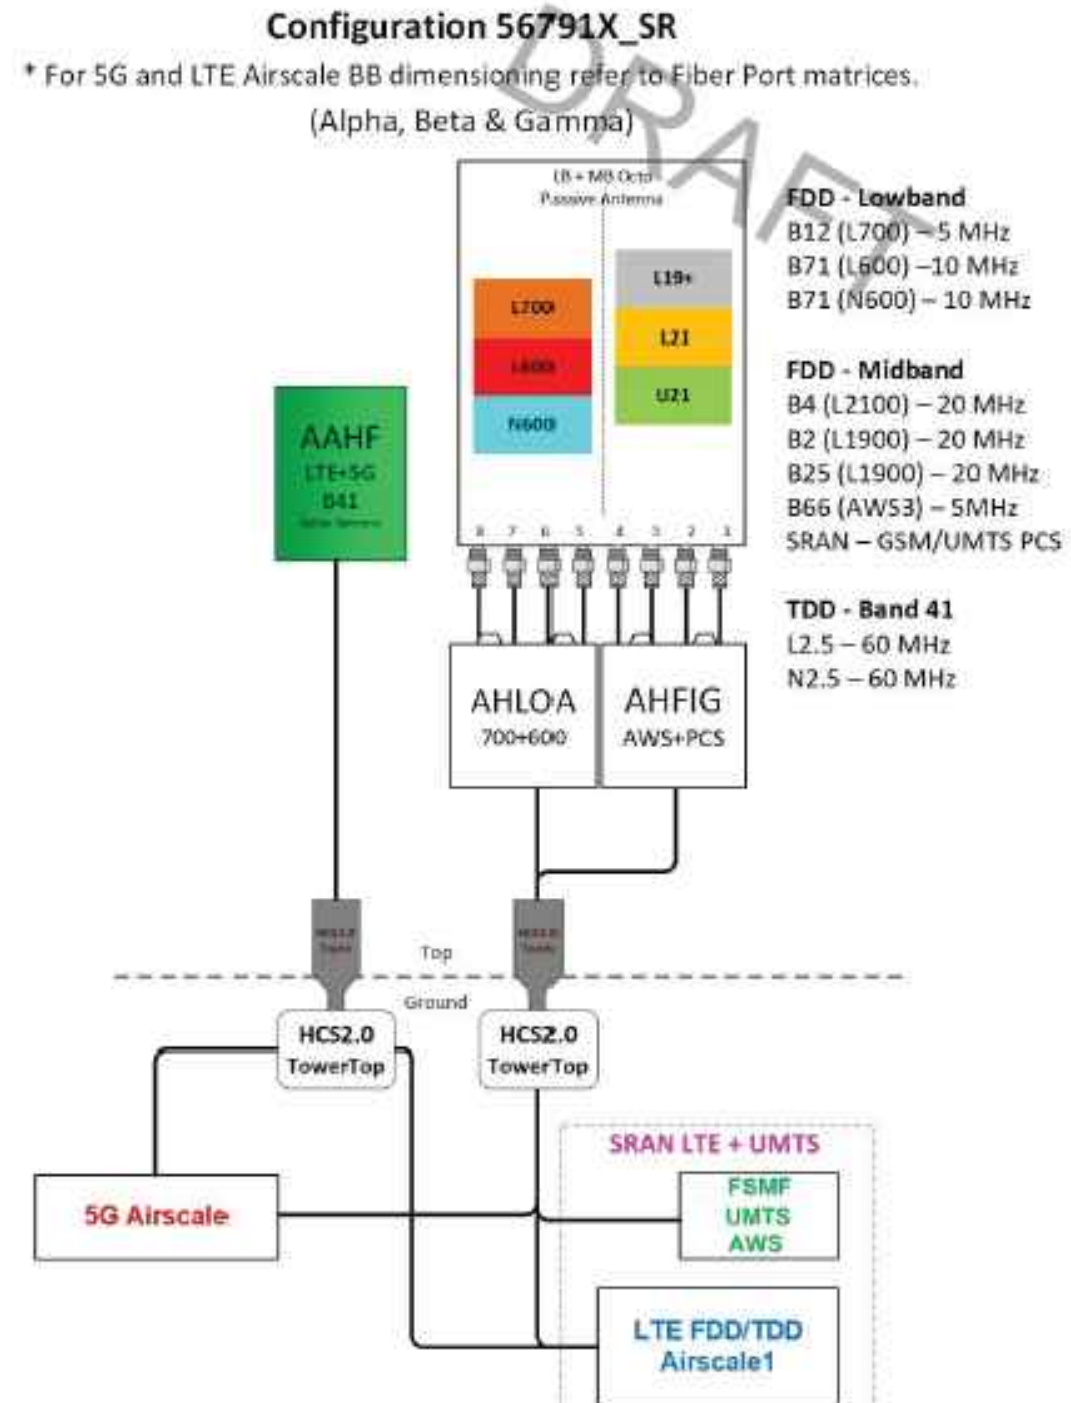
Configuration 56791X_SR

* For 5G and LTE Airscale BB dimensioning refer to Fiber Port matrices. (Alpha, Beta & Gamma)

DRAFT

LB + MB Octo Passive Antenna

L700
L600
N600

L19+
L21
U21

8 7 6 5 4 3 2 1

FDD - Lowband
B12 (L700) – 5 MHz
B71 (L600) –10 MHz
B71 (N600) – 10 MHz

FDD - Midband
B4 (L2100) – 20 MHz
B2 (L1900) – 20 MHz
B25 (L1900) – 20 MHz
B66 (AWS3) – 5MHz
SRAN – GSM/UMTS PCS

TDD - Band 41
L2.5 – 60 MHz
N2.5 – 60 MHz

AAHF
LTE+5G
B41
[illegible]

AHLOA
700+600

AHFIG
AWS+PCS

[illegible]

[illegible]

Top

Ground

HCS2.0
TowerTop

HCS2.0
TowerTop

SRAN LTE + UMTS

5G Airscale

FSMF
UMTS
AWS

LTE FDD/TDD
Airscale1